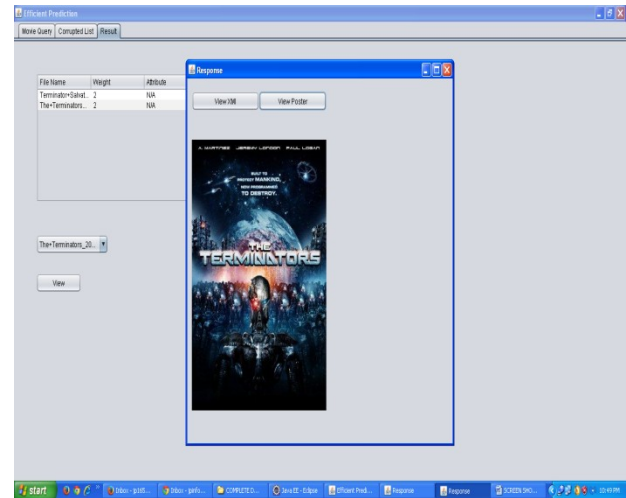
Efficient Prediction

Movie Query | Currupted List | Result

| File Name | Weight | Attribute |
|---|---|---|
| Terminator+Salvat... | 2 | N/A |
| The+Terminators... | 2 | N/A |

The+Terminators_20...

View

Response

View Xml

View Poster

A. MARTINEZ JEREMY LONDON PAUL LOGAN

BUILT TO PROTECT MANKIND. NOW PROGRAMMED TO DESTROY.

THE TERMINATORS

start

Inbox - ... | Inbox - ... | COMPLETE D... | Java EE - Eclipse | Efficient Predi... | Response | Response | SCREEN SHO... | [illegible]